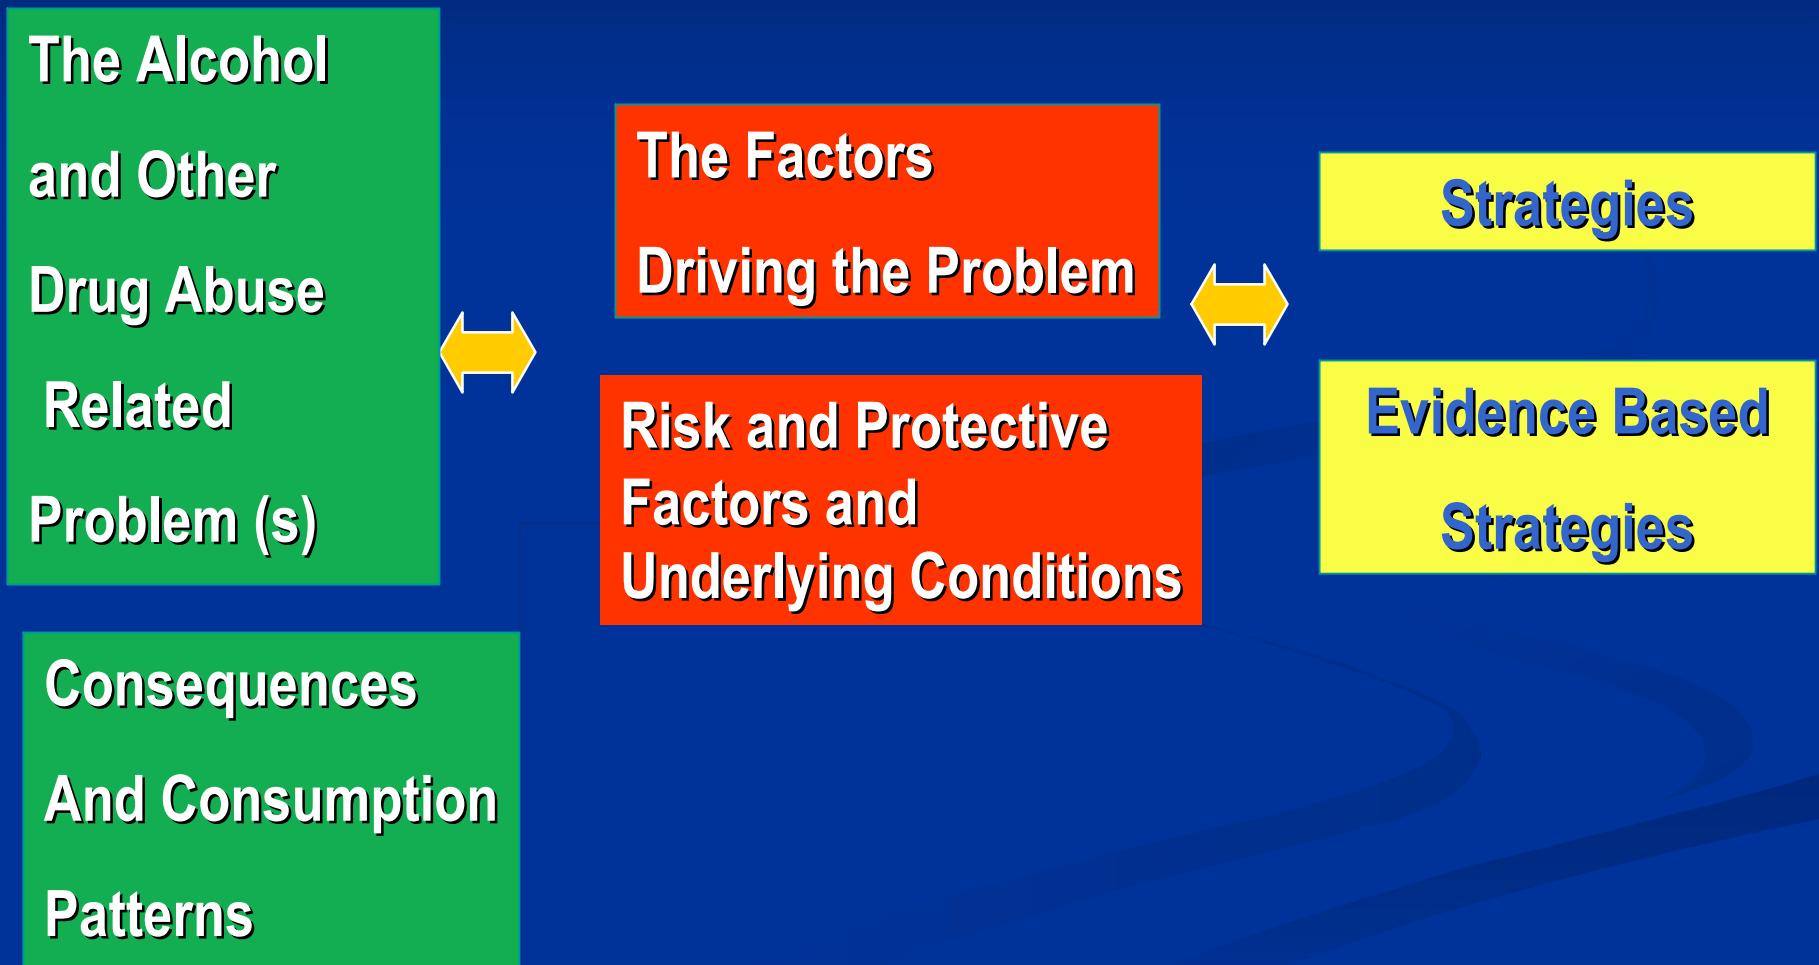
The Alcohol and Other Drug Abuse Related Problem (s)

Consequences And Consumption Patterns

The Factors Driving the Problem

Risk and Protective Factors and Underlying Conditions

Strategies

Evidence Based Strategies